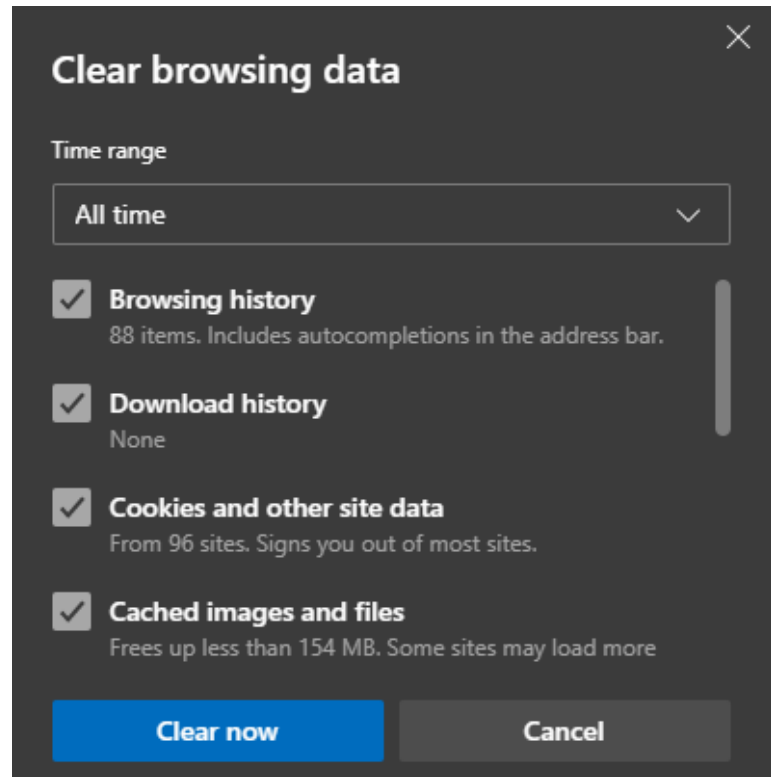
Clear browsing data

Time range

All time

Browsing history
88 items. Includes autocompletions in the address bar.

Download history
None

Cookies and other site data
From 96 sites. Signs you out of most sites.

Cached images and files
Frees up less than 154 MB. Some sites may load more

Clear now

Cancel